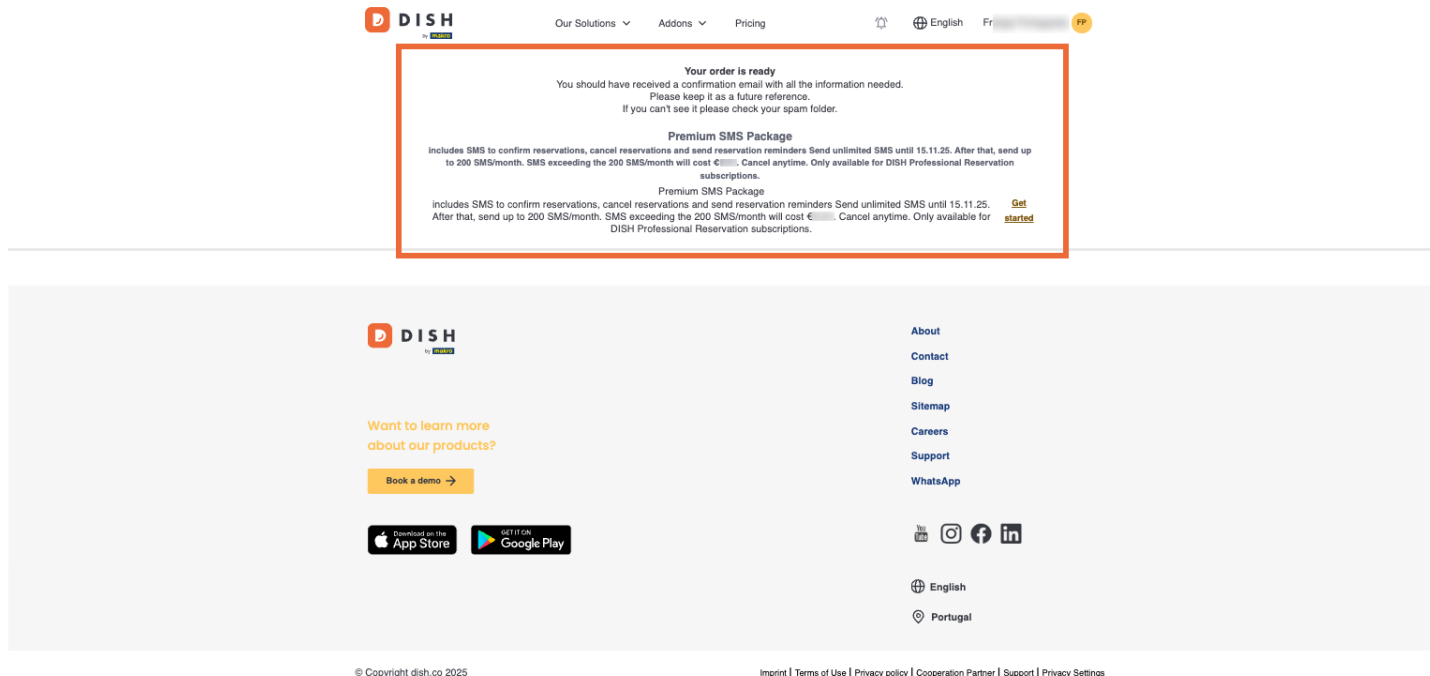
DISH
by makro

Our Solutions Addons Pricing English Fr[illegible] FP

Your order is ready
You should have received a confirmation email with all the information needed.
Please keep it as a future reference.
If you can't see it please check your spam folder.

Premium SMS Package
includes SMS to confirm reservations, cancel reservations and send reservation reminders Send unlimited SMS until 15.11.25. After that, send up to 200 SMS/month. SMS exceeding the 200 SMS/month will cost €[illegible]. Cancel anytime. Only available for DISH Professional Reservation subscriptions.

Premium SMS Package
includes SMS to confirm reservations, cancel reservations and send reservation reminders Send unlimited SMS until 15.11.25. After that, send up to 200 SMS/month. SMS exceeding the 200 SMS/month will cost €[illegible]. Cancel anytime. Only available for DISH Professional Reservation subscriptions.

Get started

DISH
by makro

Want to learn more about our products?

Book a demo

Download on the App Store
GET IT ON Google Play

About
Contact
Blog
Sitemap
Careers
Support
WhatsApp

English
Portugal

© Copyright dish.co 2025

Imprint | Terms of Use | Privacy policy | Cooperation Partner | Support | Privacy Settings